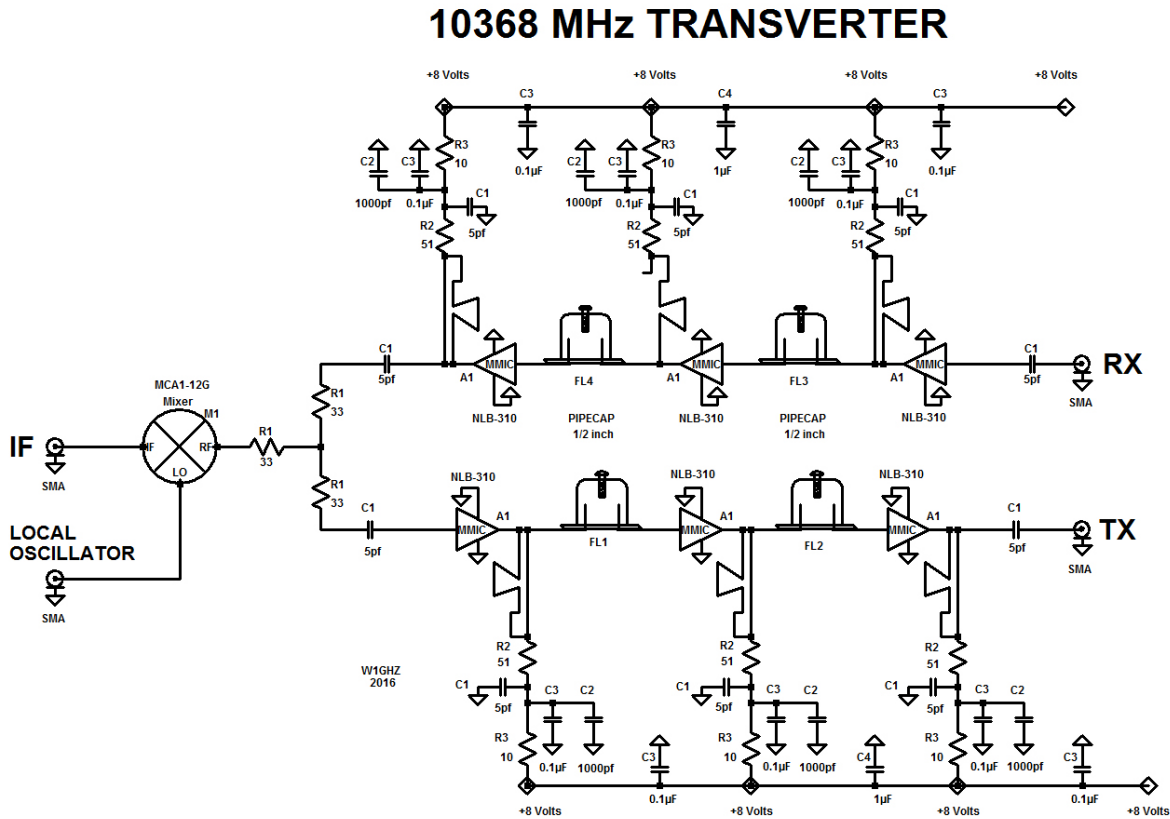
10368 MHz TRANSVERTER

+8 Volts
+8 Volts
+8 Volts
+8 Volts

C3
0.1µF
C4
1µF
C3
0.1µF

C2
1000pf
C3
0.1µF
R3
10
C1
5pf
R2
51

C2
1000pf
C3
0.1µF
R3
10
C1
5pf
R2
51

C2
1000pf
C3
0.1µF
R3
10
C1
5pf
R2
51

C1
5pf
A1
MMIC
NLB-310
FL4
PIPECAP
1/2 inch
A1
MMIC
NLB-310
FL3
PIPECAP
1/2 inch
A1
MMIC
NLB-310
C1
5pf
RX
SMA

MCA1-12G
Mixer
M1
IF
RF
LO
IF
SMA
R1
33
R1
33
R1
33

LOCAL
OSCILLATOR
SMA

C1
5pf
NLB-310
MMIC
A1
FL1
NLB-310
MMIC
A1
FL2
NLB-310
MMIC
A1
C1
5pf
TX
SMA

W1GHZ
2016

R2
51
C1
5pf
C3
0.1µF
C2
1000pf
R3
10

R2
51
C1
5pf
C3
0.1µF
C2
1000pf
R3
10

R2
51
C1
5pf
C3
0.1µF
C2
1000pf
R3
10

C3
0.1µF
C4
1µF
C3
0.1µF

+8 Volts
+8 Volts
+8 Volts
+8 Volts